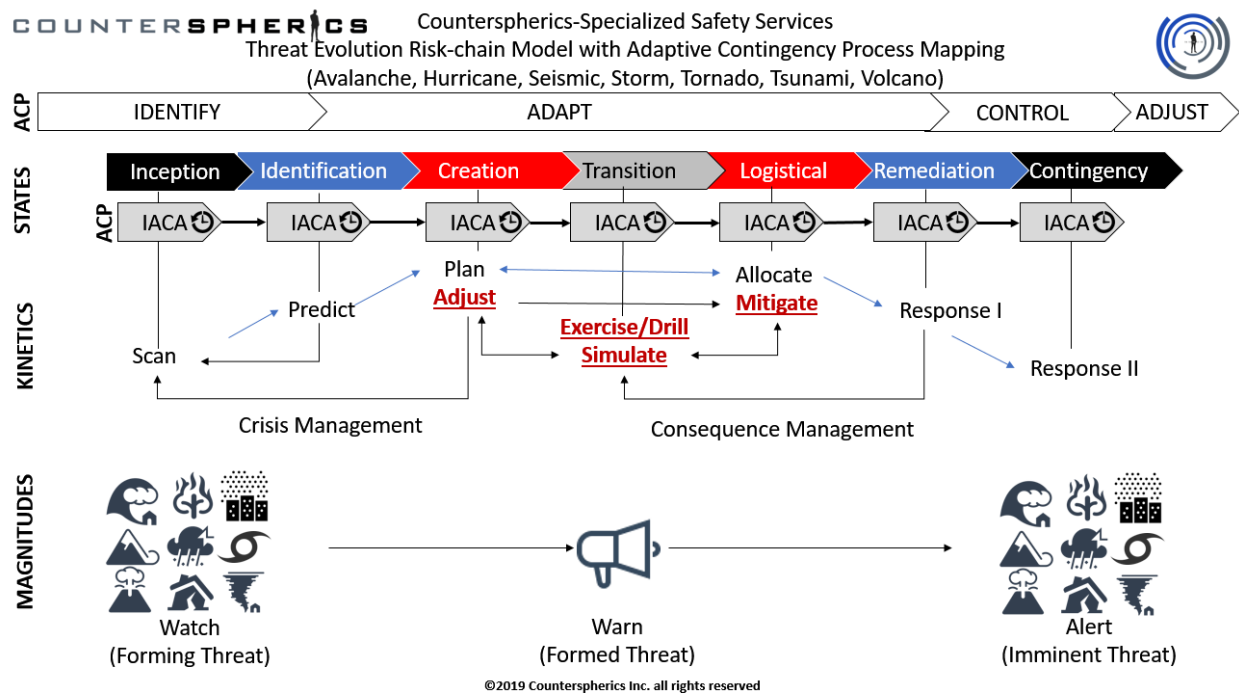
COUNTERSPHERICS

Counterspherics-Specialized Safety Services
Threat Evolution Risk-chain Model with Adaptive Contingency Process Mapping
(Avalanche, Hurricane, Seismic, Storm, Tornado, Tsunami, Volcano)

ACP
IDENTIFY
ADAPT
CONTROL
ADJUST

STATES
Inception
Identification
Creation
Transition
Logistical
Remediation
Contingency

ACP
IACA
IACA
IACA
IACA
IACA
IACA
IACA

KINETICS
Plan
Adjust
Allocate
Mitigate
Predict
Response I
Exercise/Drill
Simulate
Scan
Response II
Crisis Management
Consequence Management

MAGNITUDES
Watch
(Forming Threat)
Warn
(Formed Threat)
Alert
(Imminent Threat)

©2019 Counterspherics Inc. all rights reserved